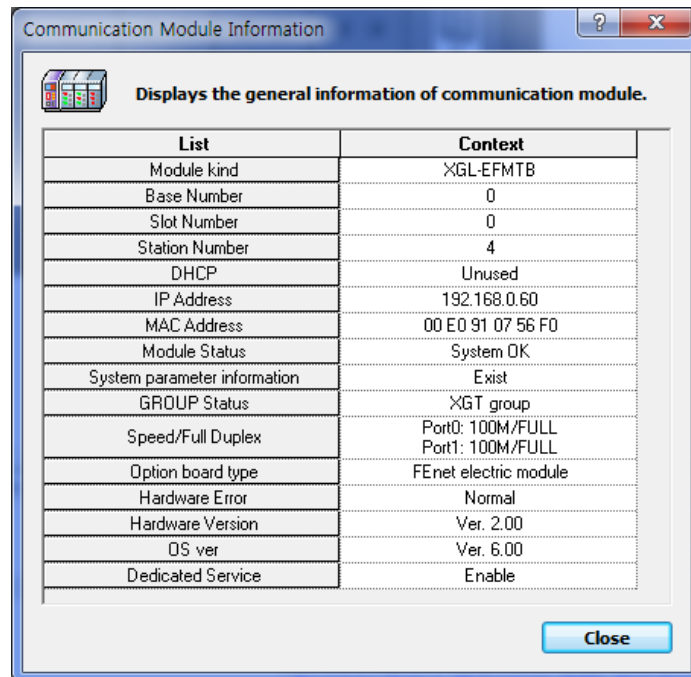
Communication Module Information

?

X

Displays the general information of communication module.

| List | Context |
|---|---|
| Module kind | XGL-EFMTB |
| Base Number | 0 |
| Slot Number | 0 |
| Station Number | 4 |
| DHCP | Unused |
| IP Address | 192.168.0.60 |
| MAC Address | 00 E0 91 07 56 F0 |
| Module Status | System OK |
| System parameter information | Exist |
| GROUP Status | XGT group |
| Speed/Full Duplex | Port0: 100M/FULL Port1: 100M/FULL |
| Option board type | FEnet electric module |
| Hardware Error | Normal |
| Hardware Version | Ver. 2.00 |
| OS ver | Ver. 6.00 |
| Dedicated Service | Enable |

Close